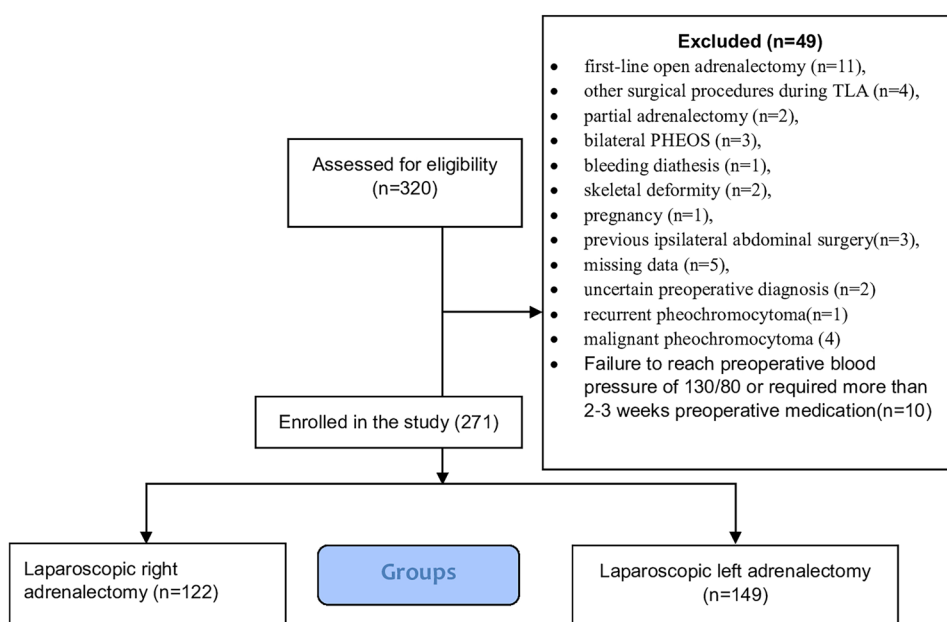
Excluded (n=49)
- first-line open adrenalectomy (n=11),
- other surgical procedures during TLA (n=4),
- partial adrenalectomy (n=2),
- bilateral PHEOS (n=3),
- bleeding diathesis (n=1),
- skeletal deformity (n=2),
- pregnancy (n=1),
- previous ipsilateral abdominal surgery(n=3),
- missing data (n=5),
- uncertain preoperative diagnosis (n=2)
- recurrent pheochromocytoma(n=1)
- malignant pheochromocytoma (4)
- Failure to reach preoperative blood pressure of 130/80 or required more than 2-3 weeks preoperative medication(n=10)

Assessed for eligibility (n=320)

Enrolled in the study (271)

Laparoscopic right adrenalectomy (n=122)

Groups

Laparoscopic left adrenalectomy (n=149)